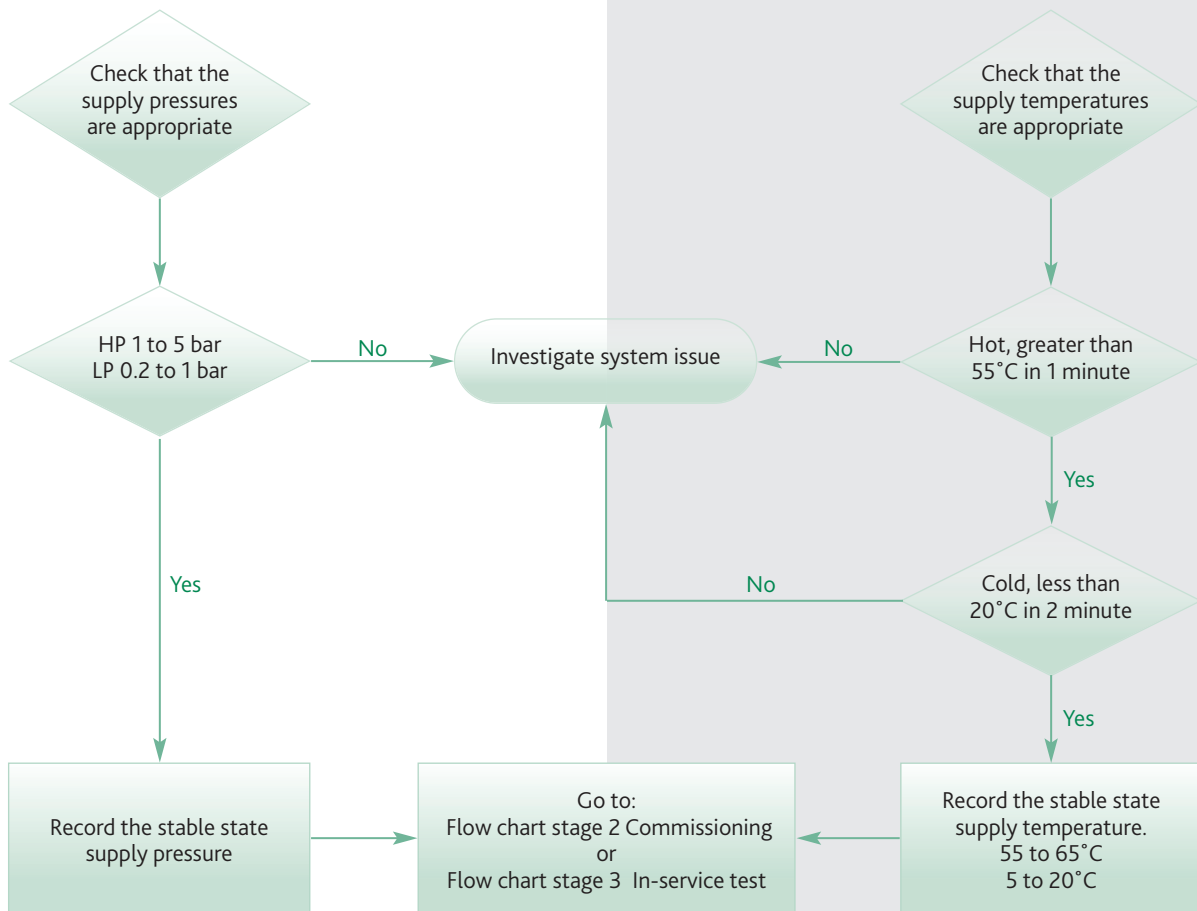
Check that the supply pressures are appropriate

Check that the supply temperatures are appropriate

HP 1 to 5 bar
LP 0.2 to 1 bar

No

Investigate system issue

No

Hot, greater than 55˚C in 1 minute

Yes

Yes

No

Cold, less than 20˚C in 2 minute

Yes

Record the stable state supply pressure

Go to:
Flow chart stage 2 Commissioning
or
Flow chart stage 3 In-service test

Record the stable state supply temperature.
55 to 65˚C
5 to 20˚C